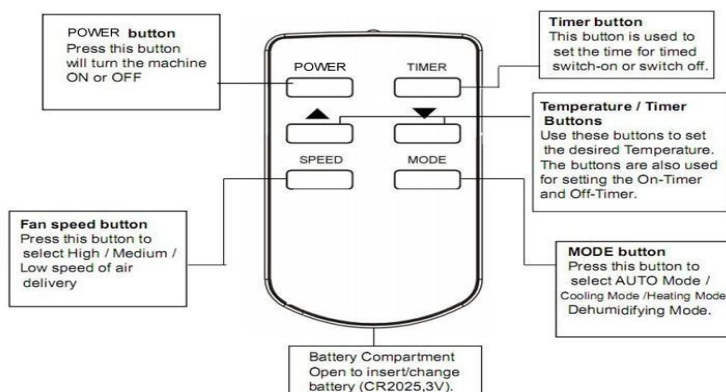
POWER button
Press this button will turn the machine ON or OFF

Timer button
This button is used to set the time for timed switch-on or switch off.

POWER

TIMER

Temperature / Timer Buttons
Use these buttons to set the desired Temperature. The buttons are also used for setting the On-Timer and Off-Timer.

SPEED

MODE

Fan speed button
Press this button to select High / Medium / Low speed of air delivery

MODE button
Press this button to select AUTO Mode / Cooling Mode /Heating Mode Dehumidifying Mode.

Battery Compartment
Open to insert/change battery (CR2025,3V).